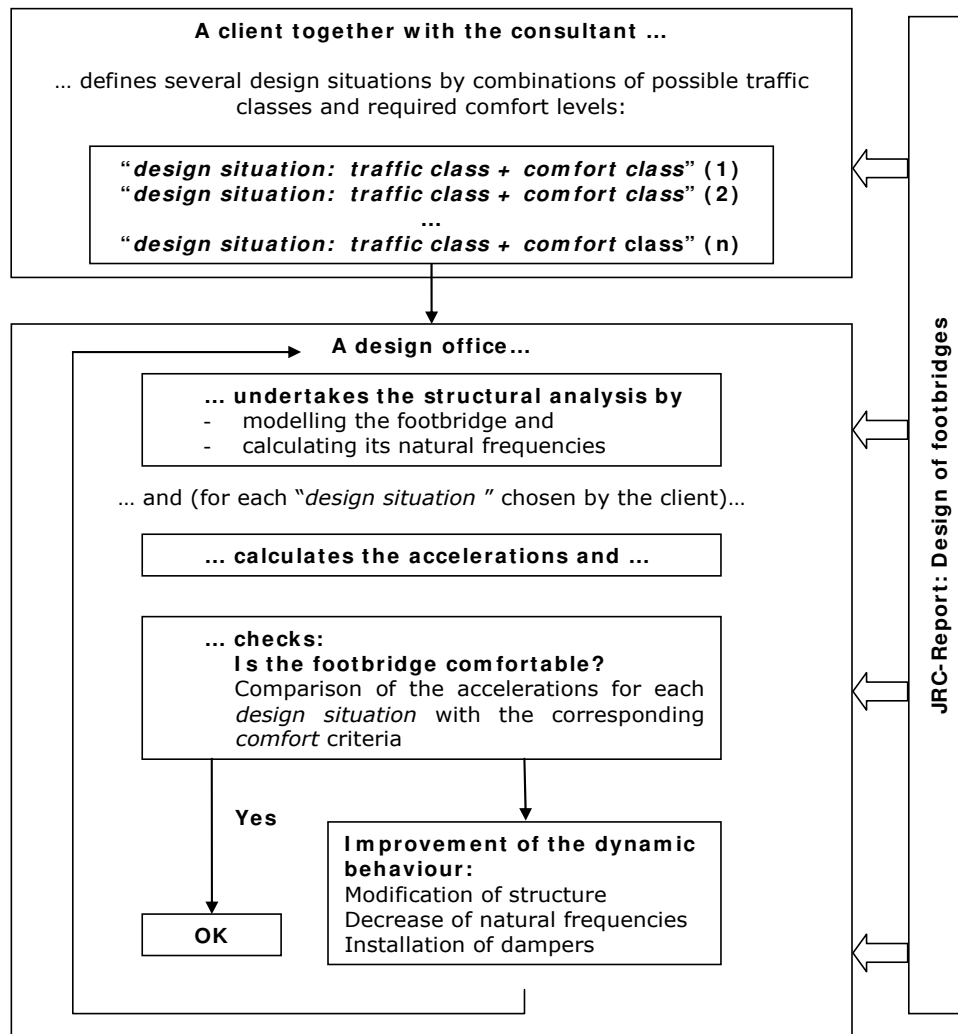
A client together with the consultant ...

... defines several design situations by combinations of possible traffic classes and required comfort levels:

"*design situation: traffic class + comfort class*" (1)
"*design situation: traffic class + comfort class*" (2)
...
"*design situation: traffic class + comfort* class" (n)

A design office...

... undertakes the structural analysis by
- modelling the footbridge and
- calculating its natural frequencies

... and (for each "*design situation* " chosen by the client)...

... calculates the accelerations and ...

... checks:
Is the footbridge comfortable?
Comparison of the accelerations for each *design situation* with the corresponding *comfort* criteria

Yes

OK

Improvement of the dynamic behaviour:
Modification of structure
Decrease of natural frequencies
Installation of dampers

JRC-Report: Design of footbridges